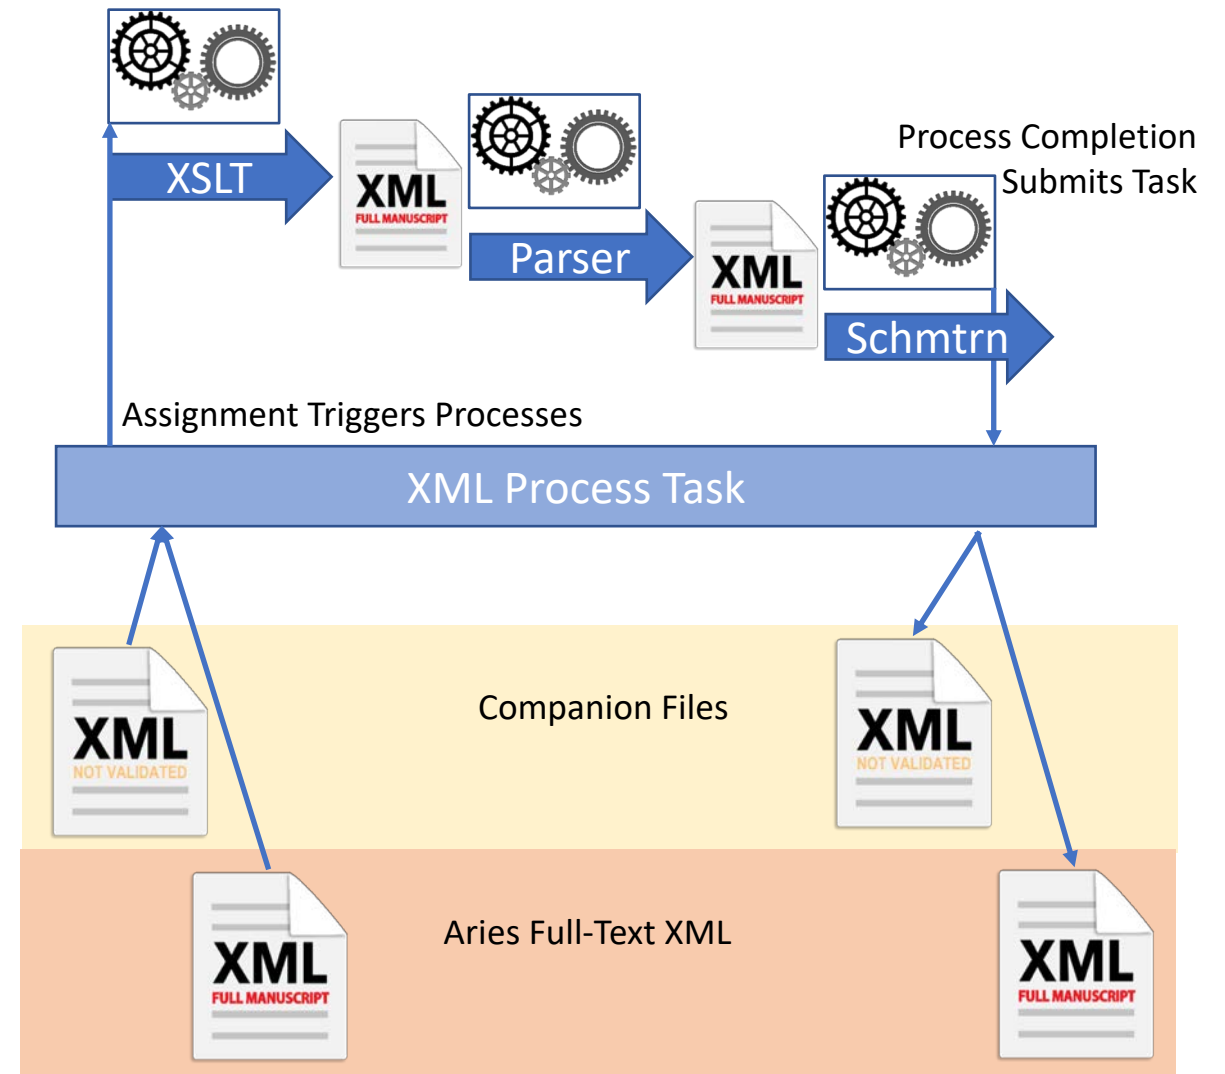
XSLT

XML
FULL MANUSCRIPT

Parser

XML
FULL MANUSCRIPT

Process Completion
Submits Task

Schmtrn

Assignment Triggers Processes

XML Process Task

XML
NOT VALIDATED

Companion Files

XML
NOT VALIDATED

XML
FULL MANUSCRIPT

Aries Full-Text XML

XML
FULL MANUSCRIPT